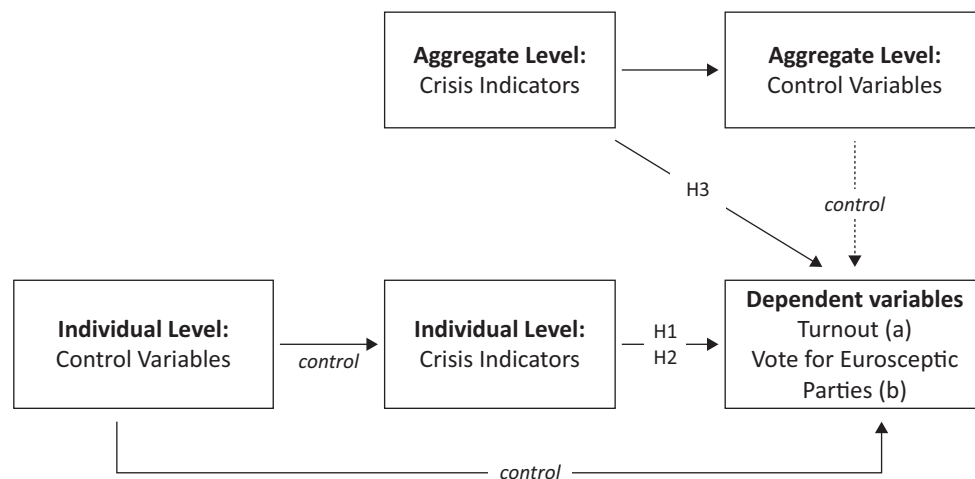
**Aggregate Level:**
Crisis Indicators

**Aggregate Level:**
Control Variables

H3

*control*

**Individual Level:**
Control Variables

*control*

**Individual Level:**
Crisis Indicators

H1
H2

**Dependent variables**
Turnout (a)
Vote for Eurosceptic Parties (b)

*control*